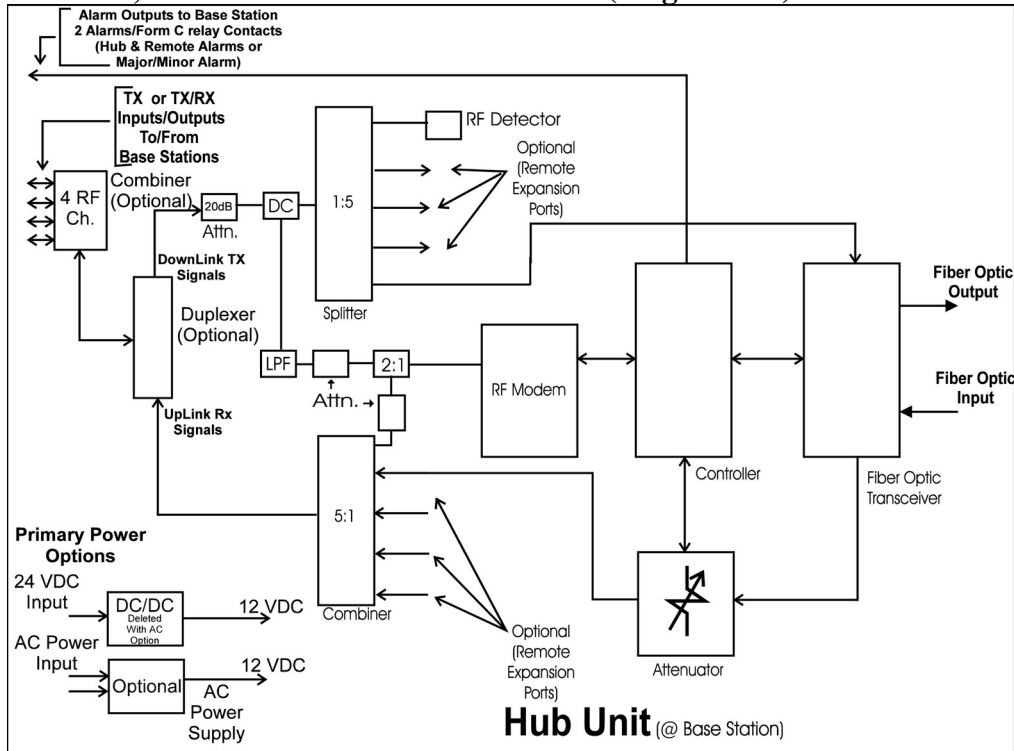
Alarm Outputs to Base Station
2 Alarms/Form C relay Contacts
(Hub & Remote Alarms or
Major/Minor Alarm)

TX or TX/RX
Inputs/Outputs
To/From
Base Stations

4 RF
Ch.

Combiner
(Optional)

20dB
Attn.

DC

1:5

RF Detector

Optional
(Remote
Expansion
Ports)

DownLink TX
Signals

Duplexer
(Optional)

Splitter

LPF

Attn.

2:1

RF Modem

UpLink Rx
Signals

Fiber Optic
Output

Fiber Optic
Input

Controller

Fiber Optic
Transceiver

5:1

Primary Power
Options

24 VDC
Input

DC/DC
Deleted
With AC
Option

12 VDC

Combiner

AC Power
Input

Optional

12 VDC

AC
Power
Supply

Optional
(Remote
Expansion
Ports)

Attenuator

Hub Unit (@ Base Station)